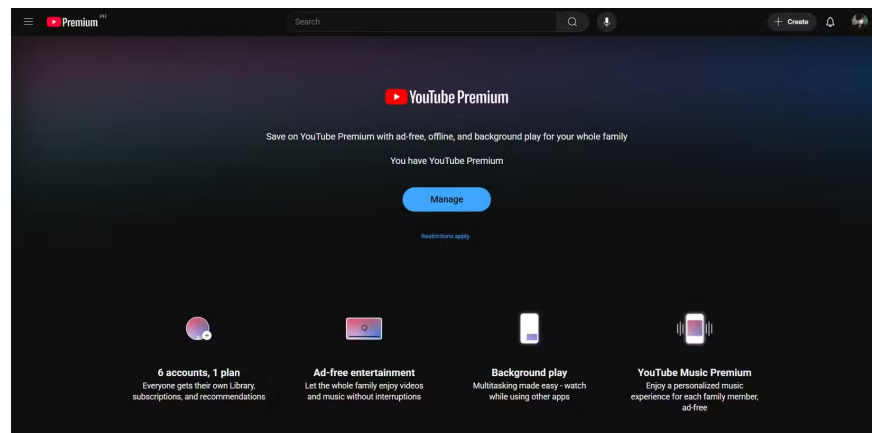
Premium PH

Search

+ Create

YouTube Premium

Save on YouTube Premium with ad-free, offline, and background play for your whole family

You have YouTube Premium

Manage

Restrictions apply.

6 accounts, 1 plan
Everyone gets their own Library, subscriptions, and recommendations

Ad-free entertainment
Let the whole family enjoy videos and music without interruptions

Background play
Multitasking made easy - watch while using other apps

YouTube Music Premium
Enjoy a personalized music experience for each family member, ad-free